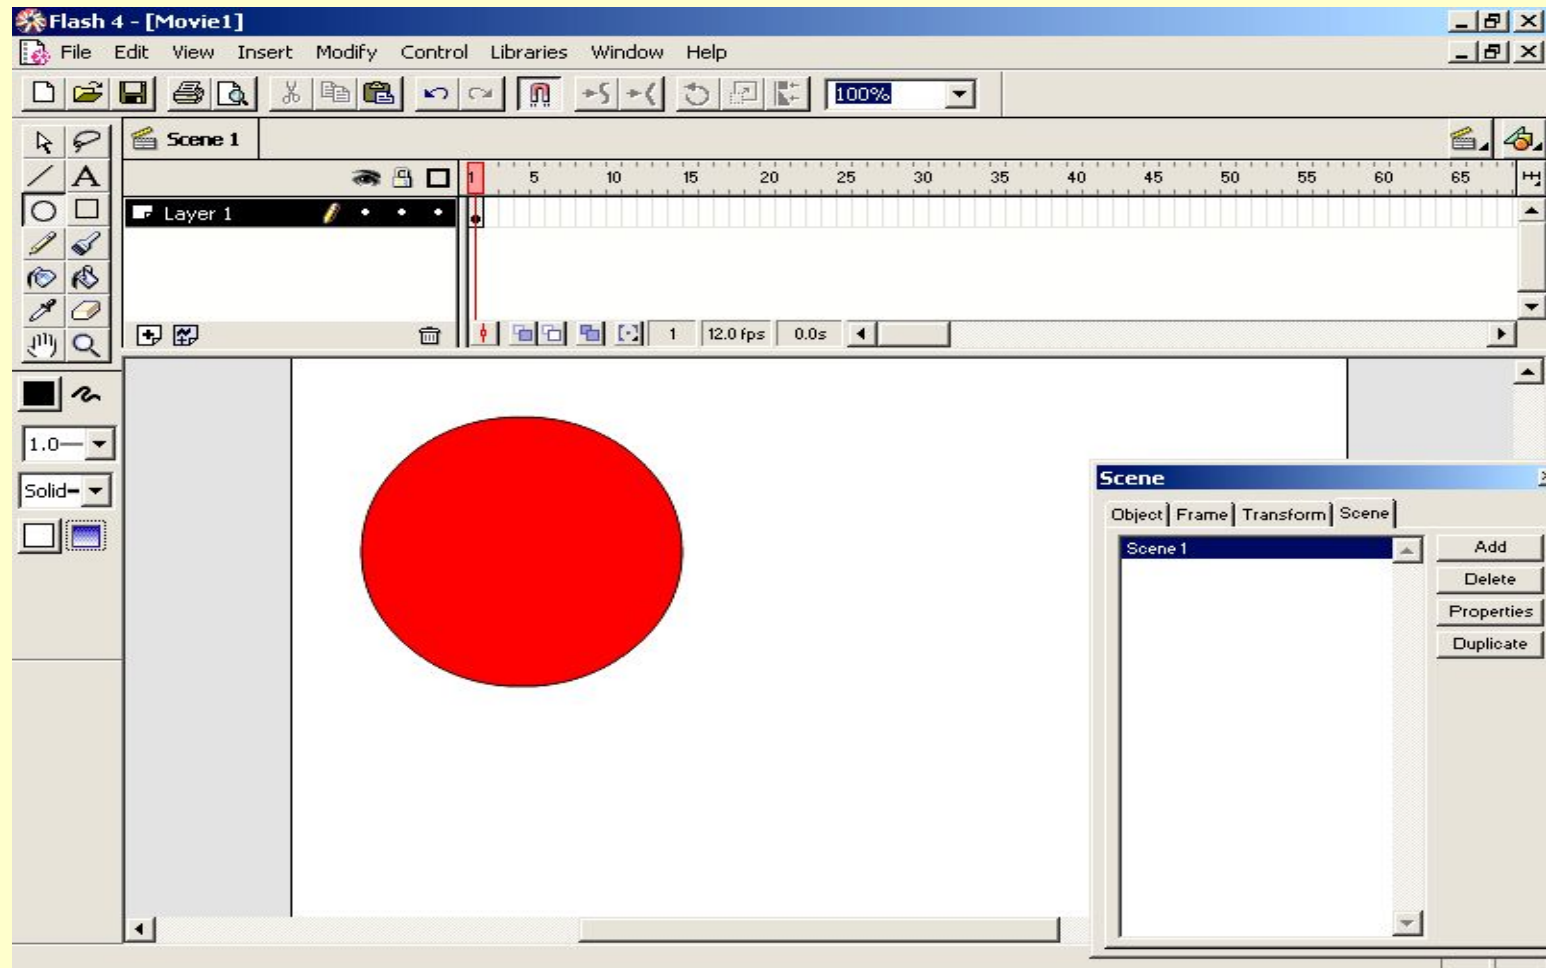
Flash 4 - [Movie1]

File Edit View Insert Modify Control Libraries Window Help

100%

Scene 1

1 5 10 15 20 25 30 35 40 45 50 55 60 65

Layer 1

1 12.0 fps 0.0s

1.0

Solid

Scene

Object | Frame | Transform | Scene

Scene 1

Add

Delete

Properties

Duplicate